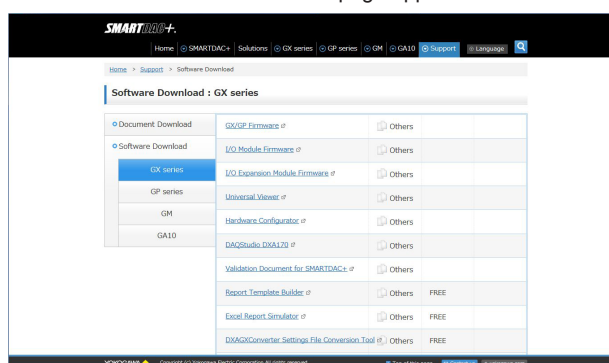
SMARTDAC+.

Home | SMARTDAC+ | Solutions | GX series | GP series | GM | GA10 | Support | Language

Home > Support > Software Download

Software Download : GX series

Document Download
Software Download
GX series
GP series
GM
GA10

| | | |
|---|---|---|
| GX/GP Firmware | Others | |
| I/O Module Firmware | Others | |
| I/O Expansion Module Firmware | Others | |
| Universal Viewer | Others | |
| Hardware Configurator | Others | |
| DAQStudio DXA170 | Others | |
| Validation Document for SMARTDAC+ | Others | |
| Report Template Builder | Others | FREE |
| Excel Report Simulator | Others | FREE |
| DXAGXConverter Settings File Conversion Tool | Others | FREE |

YOKOGAWA Copyright (c) Yokogawa Electric Corporation All rights reserved. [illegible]